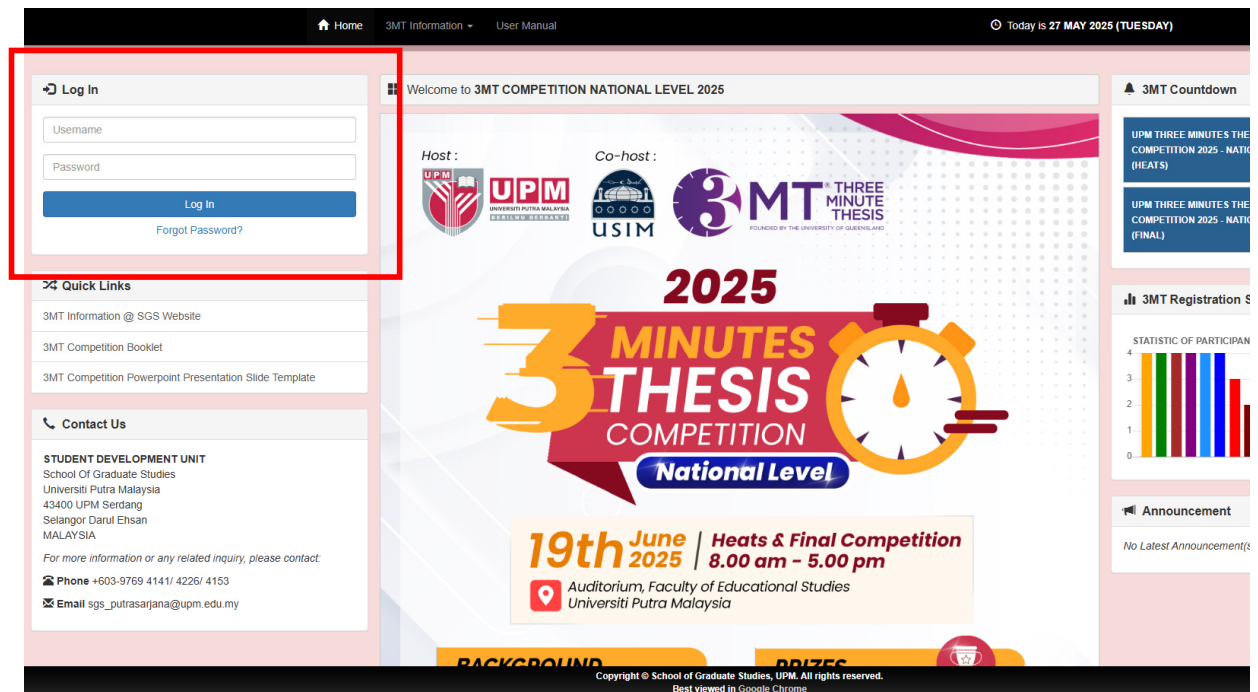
Home 3MT Information User Manual

Today is 27 MAY 2025 (TUESDAY)

Log In

Username

Password

Log In

Forgot Password?

Quick Links

3MT Information @ SGS Website

3MT Competition Booklet

3MT Competition Powerpoint Presentation Slide Template

Contact Us

STUDENT DEVELOPMENT UNIT
School Of Graduate Studies
Universiti Putra Malaysia
43400 UPM Serdang
Selangor Darul Ehsan
MALAYSIA

For more information or any related inquiry, please contact:

Phone +603-9769 4141/ 4226/ 4153

Email sgs_putrasarjana@upm.edu.my

Welcome to 3MT COMPETITION NATIONAL LEVEL 2025

Host :

UPM UNIVERSITI PUTRA MALAYSIA BERILMU BERBAKTI

Co-host :

USIM

3MT THREE MINUTE THESIS FOUNDED BY THE UNIVERSITY OF QUEENSLAND

2025

3 MINUTES THESIS COMPETITION

National Level

19th June 2025 | Heats & Final Competition 8.00 am - 5.00 pm

Auditorium, Faculty of Educational Studies Universiti Putra Malaysia

BACKGROUND

PRIZES

3MT Countdown

UPM THREE MINUTES THE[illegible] COMPETITION 2025 - NATI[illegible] (HEATS)

UPM THREE MINUTES THE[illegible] COMPETITION 2025 - NATI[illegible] (FINAL)

3MT Registration S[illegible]

STATISTIC OF PARTICIPAN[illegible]

4
3
2
1
0

Announcement

No Latest Announcement(s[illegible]

Copyright © School of Graduate Studies, UPM. All rights reserved.
Best viewed in Google Chrome